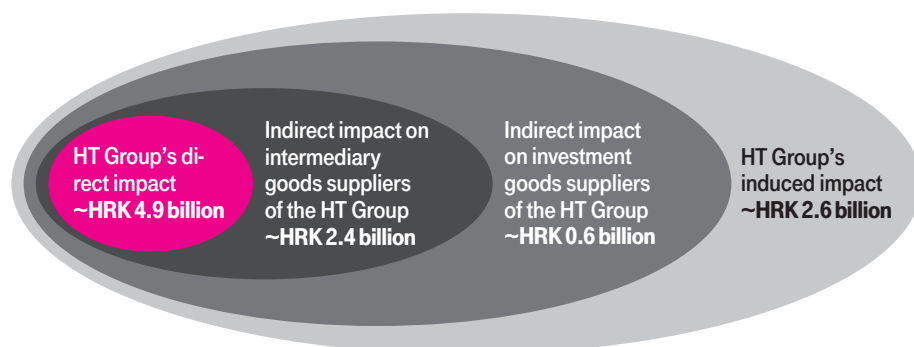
HT Group's direct impact
~HRK 4.9 billion

Indirect impact on intermediary goods suppliers of the HT Group
~HRK 2.4 billion

Indirect impact on investment goods suppliers of the HT Group
~HRK 0.6 billion

HT Group's induced impact
~HRK 2.6 billion